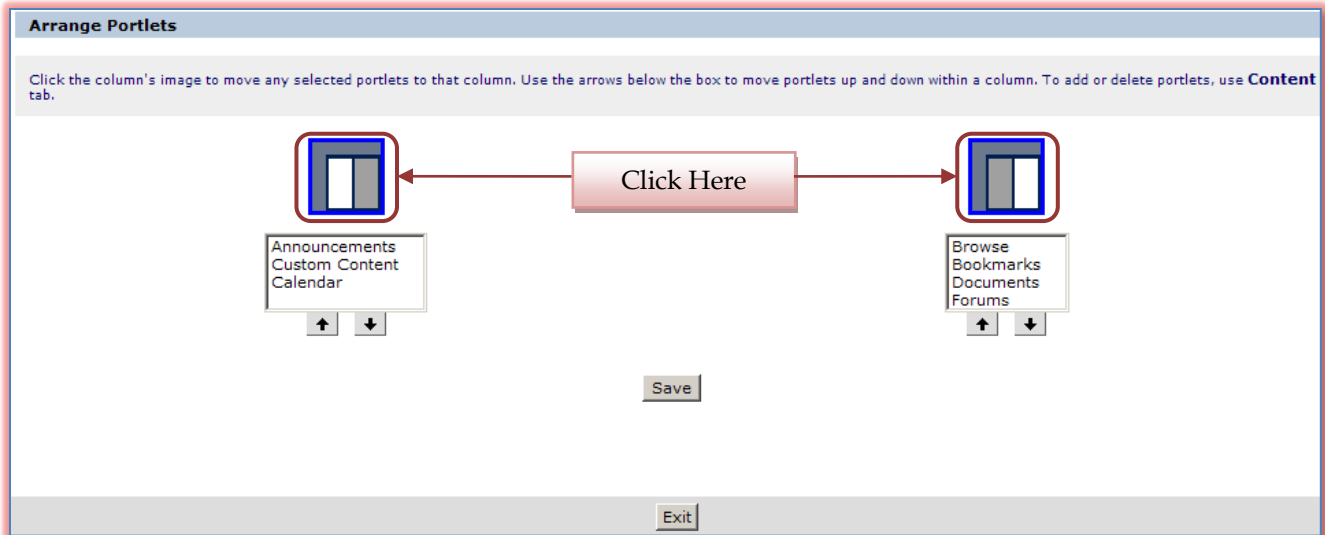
Arrange Portlets

Click the column's image to move any selected portlets to that column. Use the arrows below the box to move portlets up and down within a column. To add or delete portlets, use **Content** tab.

Click Here

Announcements
Custom Content
Calendar

↑ ↓

Browse
Bookmarks
Documents
Forums

↑ ↓

Save

Exit